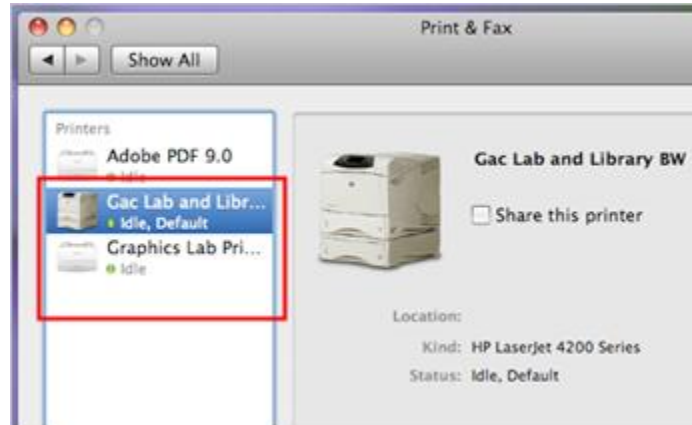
Print & Fax

Show All

Printers

Adobe PDF 9.0

Idle

Gac Lab and Libr...

Idle, Default

Graphics Lab Pri...

Idle

Gac Lab and Library BW

Share this printer

Location:

Kind: HP LaserJet 4200 Series

Status: Idle, Default